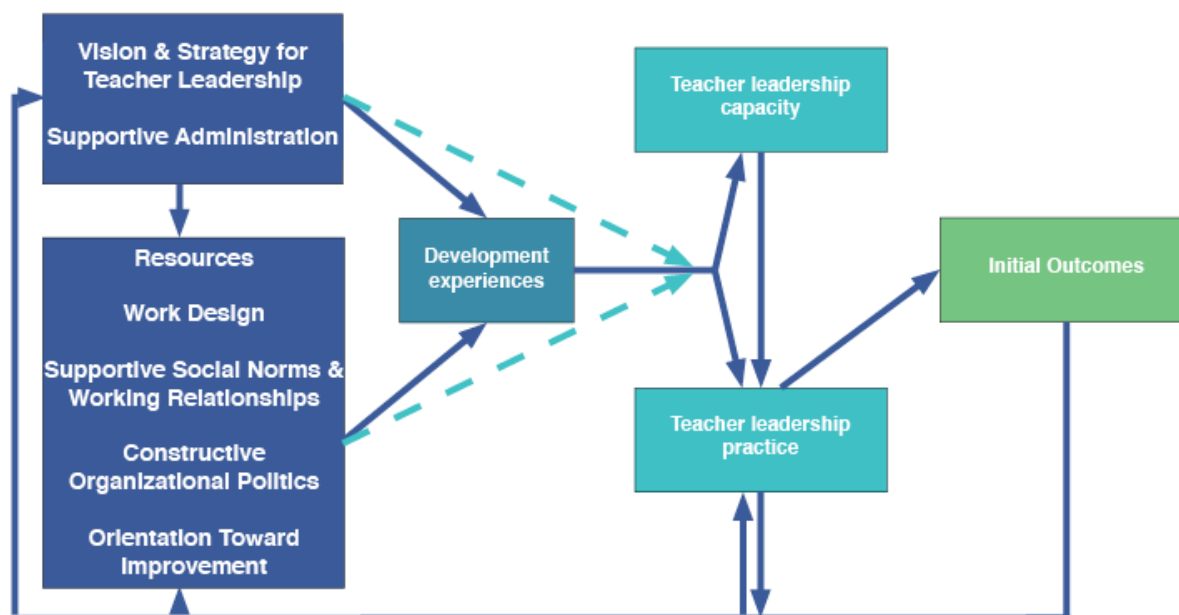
Vision & Strategy for Teacher Leadership

Supportive Administration

Resources

Work Design

Supportive Social Norms & Working Relationships

Constructive Organizational Politics

Orientation Toward Improvement

Development experiences

Teacher leadership capacity

Teacher leadership practice

Initial Outcomes